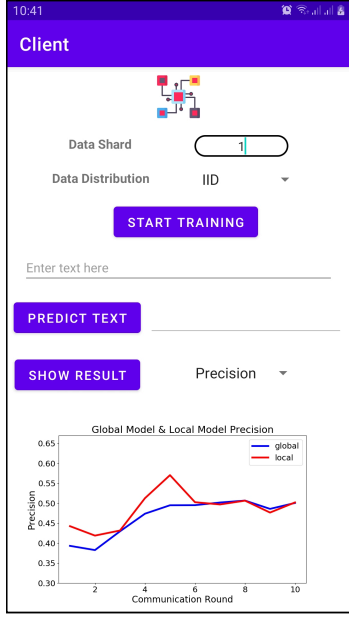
10:41

Client

Data Shard 1

Data Distribution IID

START TRAINING

Enter text here

PREDICT TEXT

SHOW RESULT Precision

Global Model & Local Model Precision

global
local

0.65
0.60
0.55
0.50
0.45
0.40
0.35
0.30

Precision

2 4 6 8 10

Communication Round